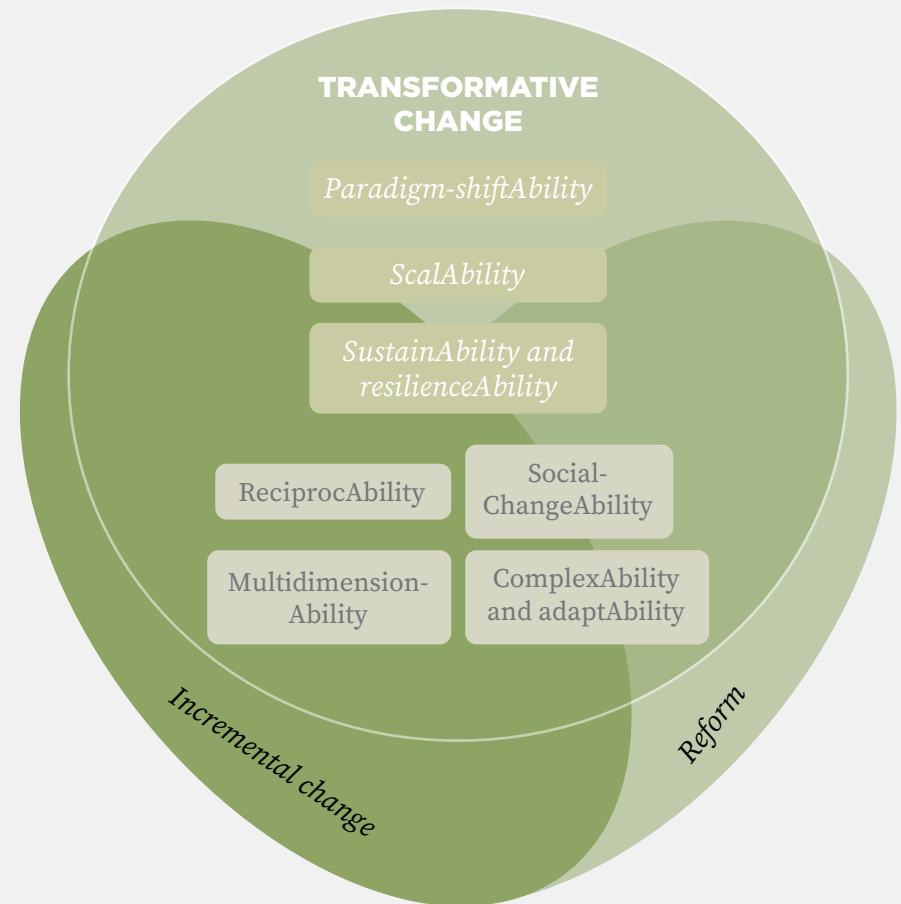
TRANSFORMATIVE CHANGE

Paradigm-shiftAbility

ScalAbility

SustainAbility and resilienceAbility

ReciprocAbility

Social-ChangeAbility

Multidimension-Ability

ComplexAbility and adaptAbility

Incremental change

Reform